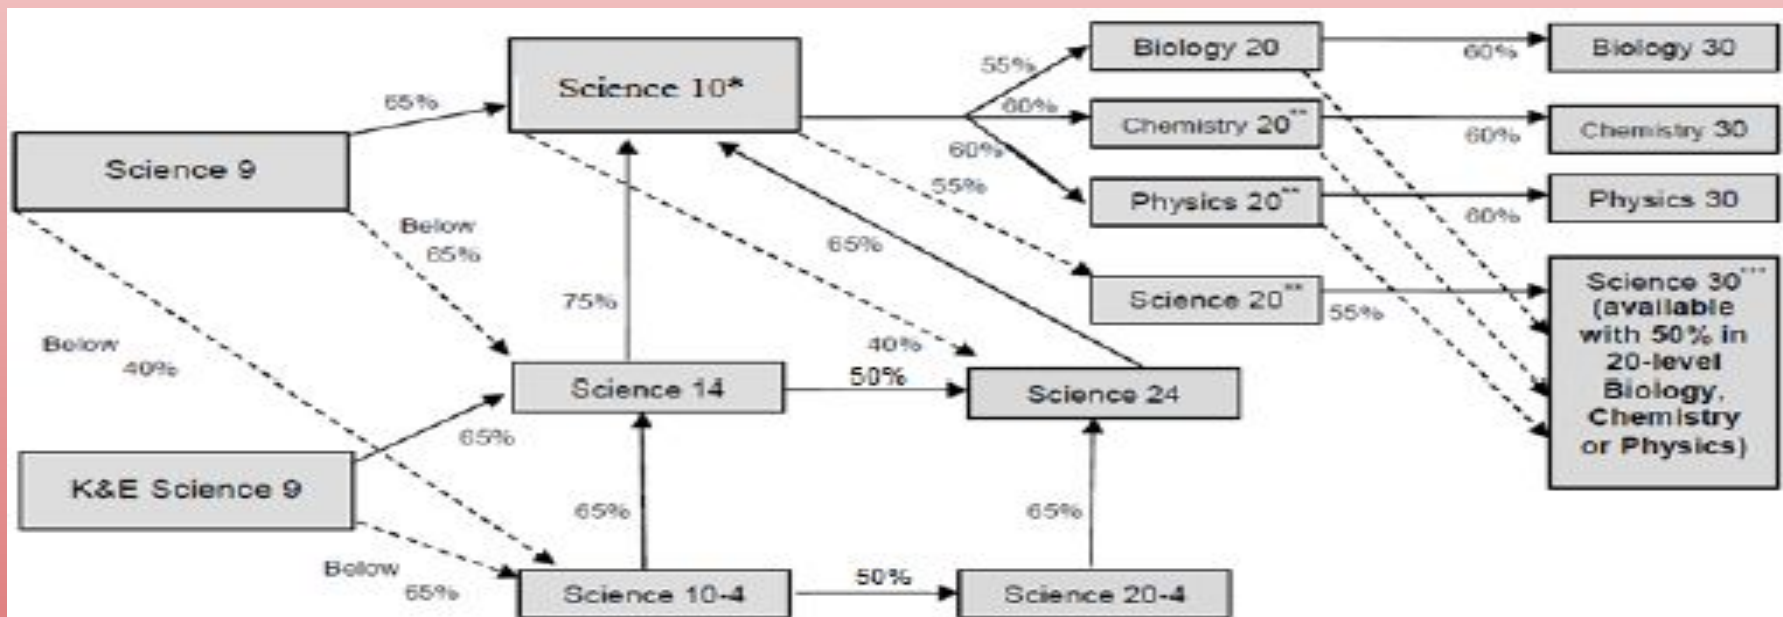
Science 9

65%

Science 10*

55%

Biology 20

60%

Biology 30

60%

Chemistry 20**

60%

Chemistry 30

60%

55%

Physics 20**

60%

Physics 30

Below 65%

65%

Science 20**

55%

Science 30*** (available with 50% in 20-level Biology, Chemistry or Physics)

75%

40%

Below 40%

Science 14

50%

Science 24

65%

K&E Science 9

65%

65%

Below 65%

Science 10-4

50%

Science 20-4